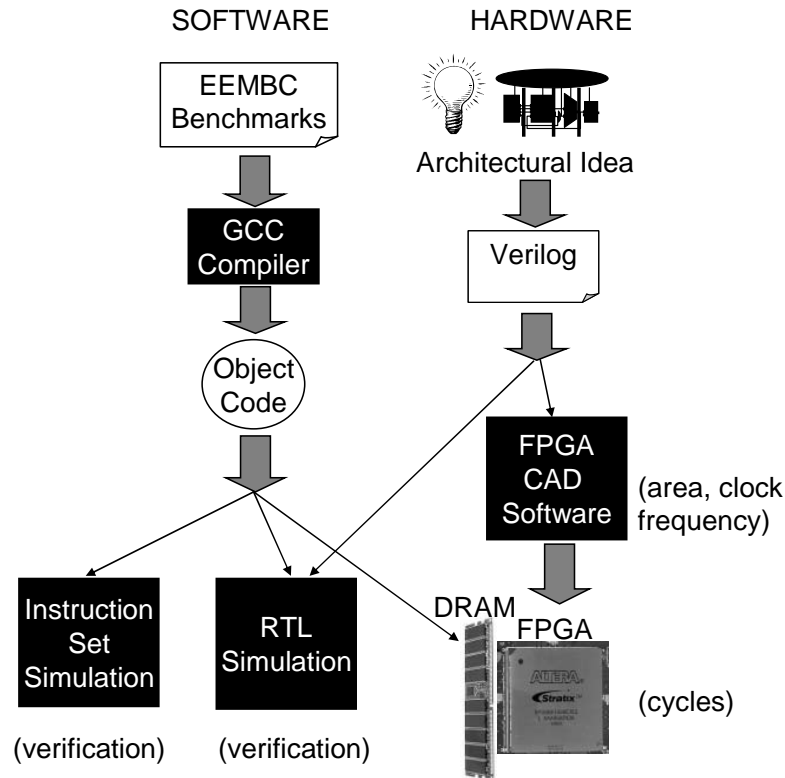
SOFTWARE

HARDWARE

EEMBC Benchmarks

Architectural Idea

GCC Compiler

Verilog

Object Code

FPGA CAD Software

(area, clock frequency)

Instruction Set Simulation

RTL Simulation

DRAM

FPGA

ALTERA

Stratix

(cycles)

(verification)

(verification)